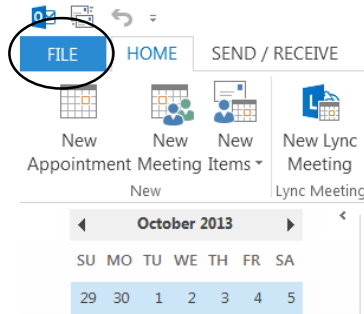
FILE
HOME
SEND / RECEIVE

New Appointment
New Meeting
New Items
New
New Lync Meeting
Lync Meeting

October 2013

| SU | MO | TU | WE | TH | FR | SA |
|---|---|---|---|---|---|---|
| 29 | 30 | 1 | 2 | 3 | 4 | 5 |